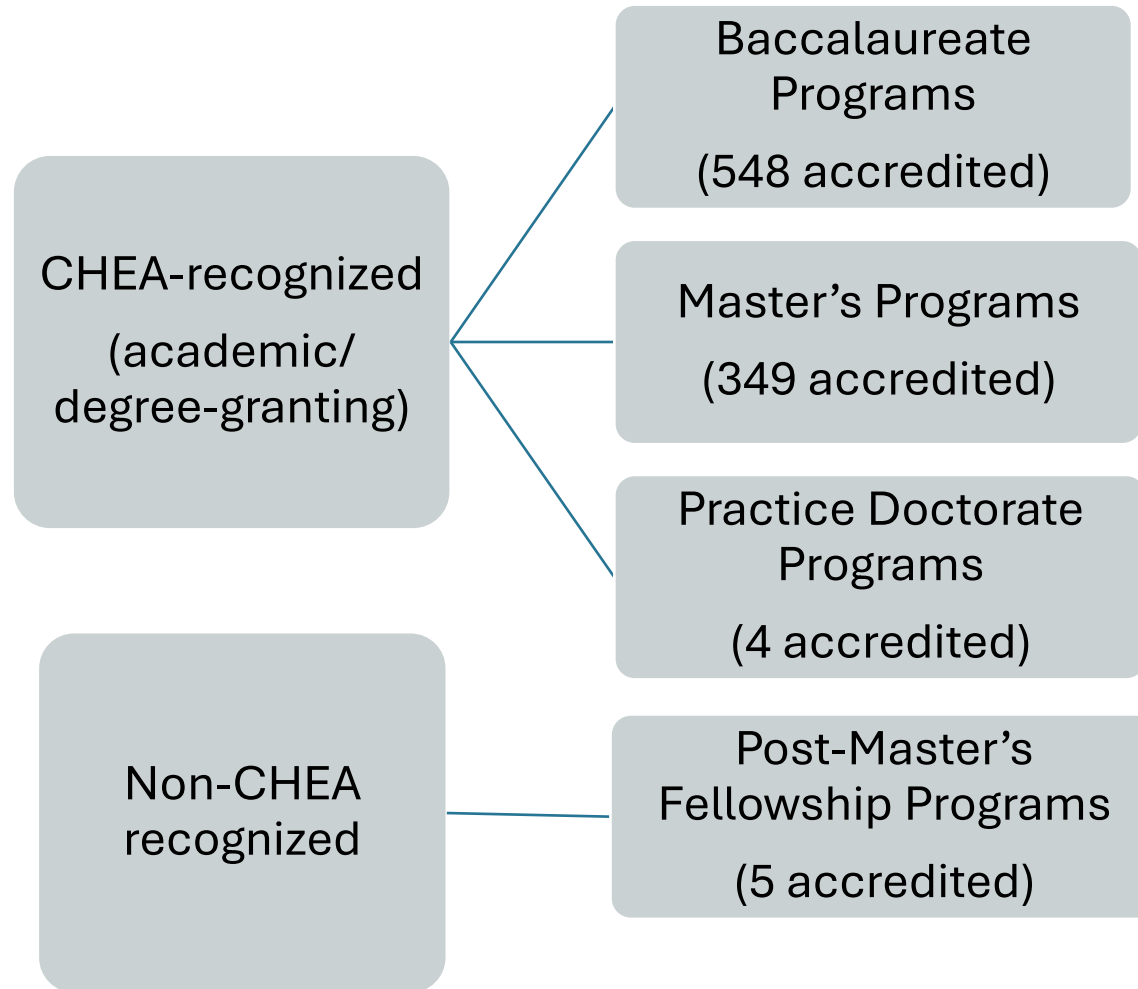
CHEA-recognized

(academic/ degree-granting)

Baccalaureate Programs

(548 accredited)

Master’s Programs

(349 accredited)

Practice Doctorate Programs

(4 accredited)

Non-CHEA recognized

Post-Master’s Fellowship Programs

(5 accredited)